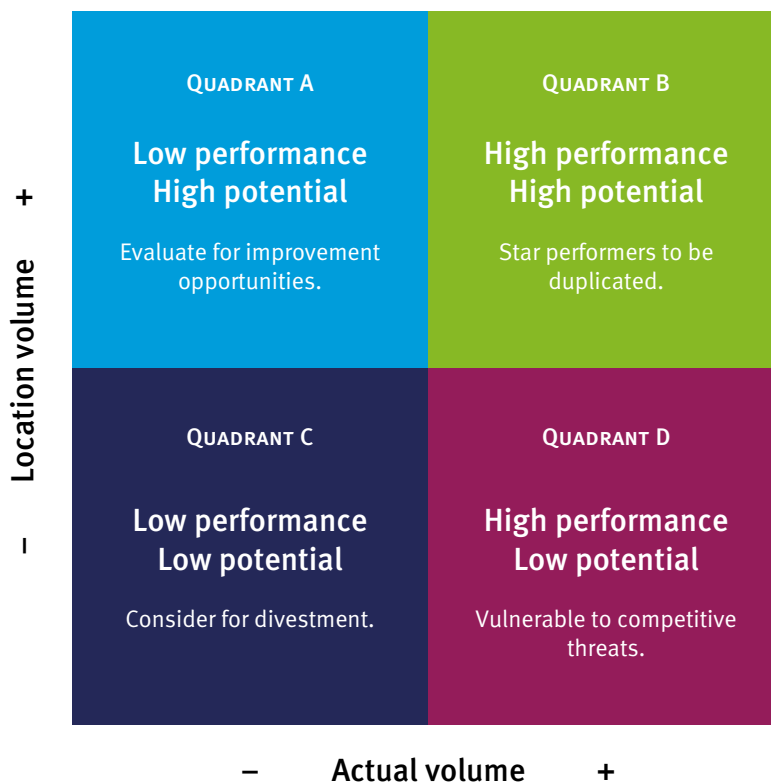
+

Location volume

–

| QUADRANT A<br><br>Low performance<br>High potential<br><br>Evaluate for improvement opportunities. | QUADRANT B<br><br>High performance<br>High potential<br><br>Star performers to be duplicated. |
|---|---|
| QUADRANT C<br><br>Low performance<br>Low potential<br><br>Consider for divestment. | QUADRANT D<br><br>High performance<br>Low potential<br><br>Vulnerable to competitive threats. |

– Actual volume +